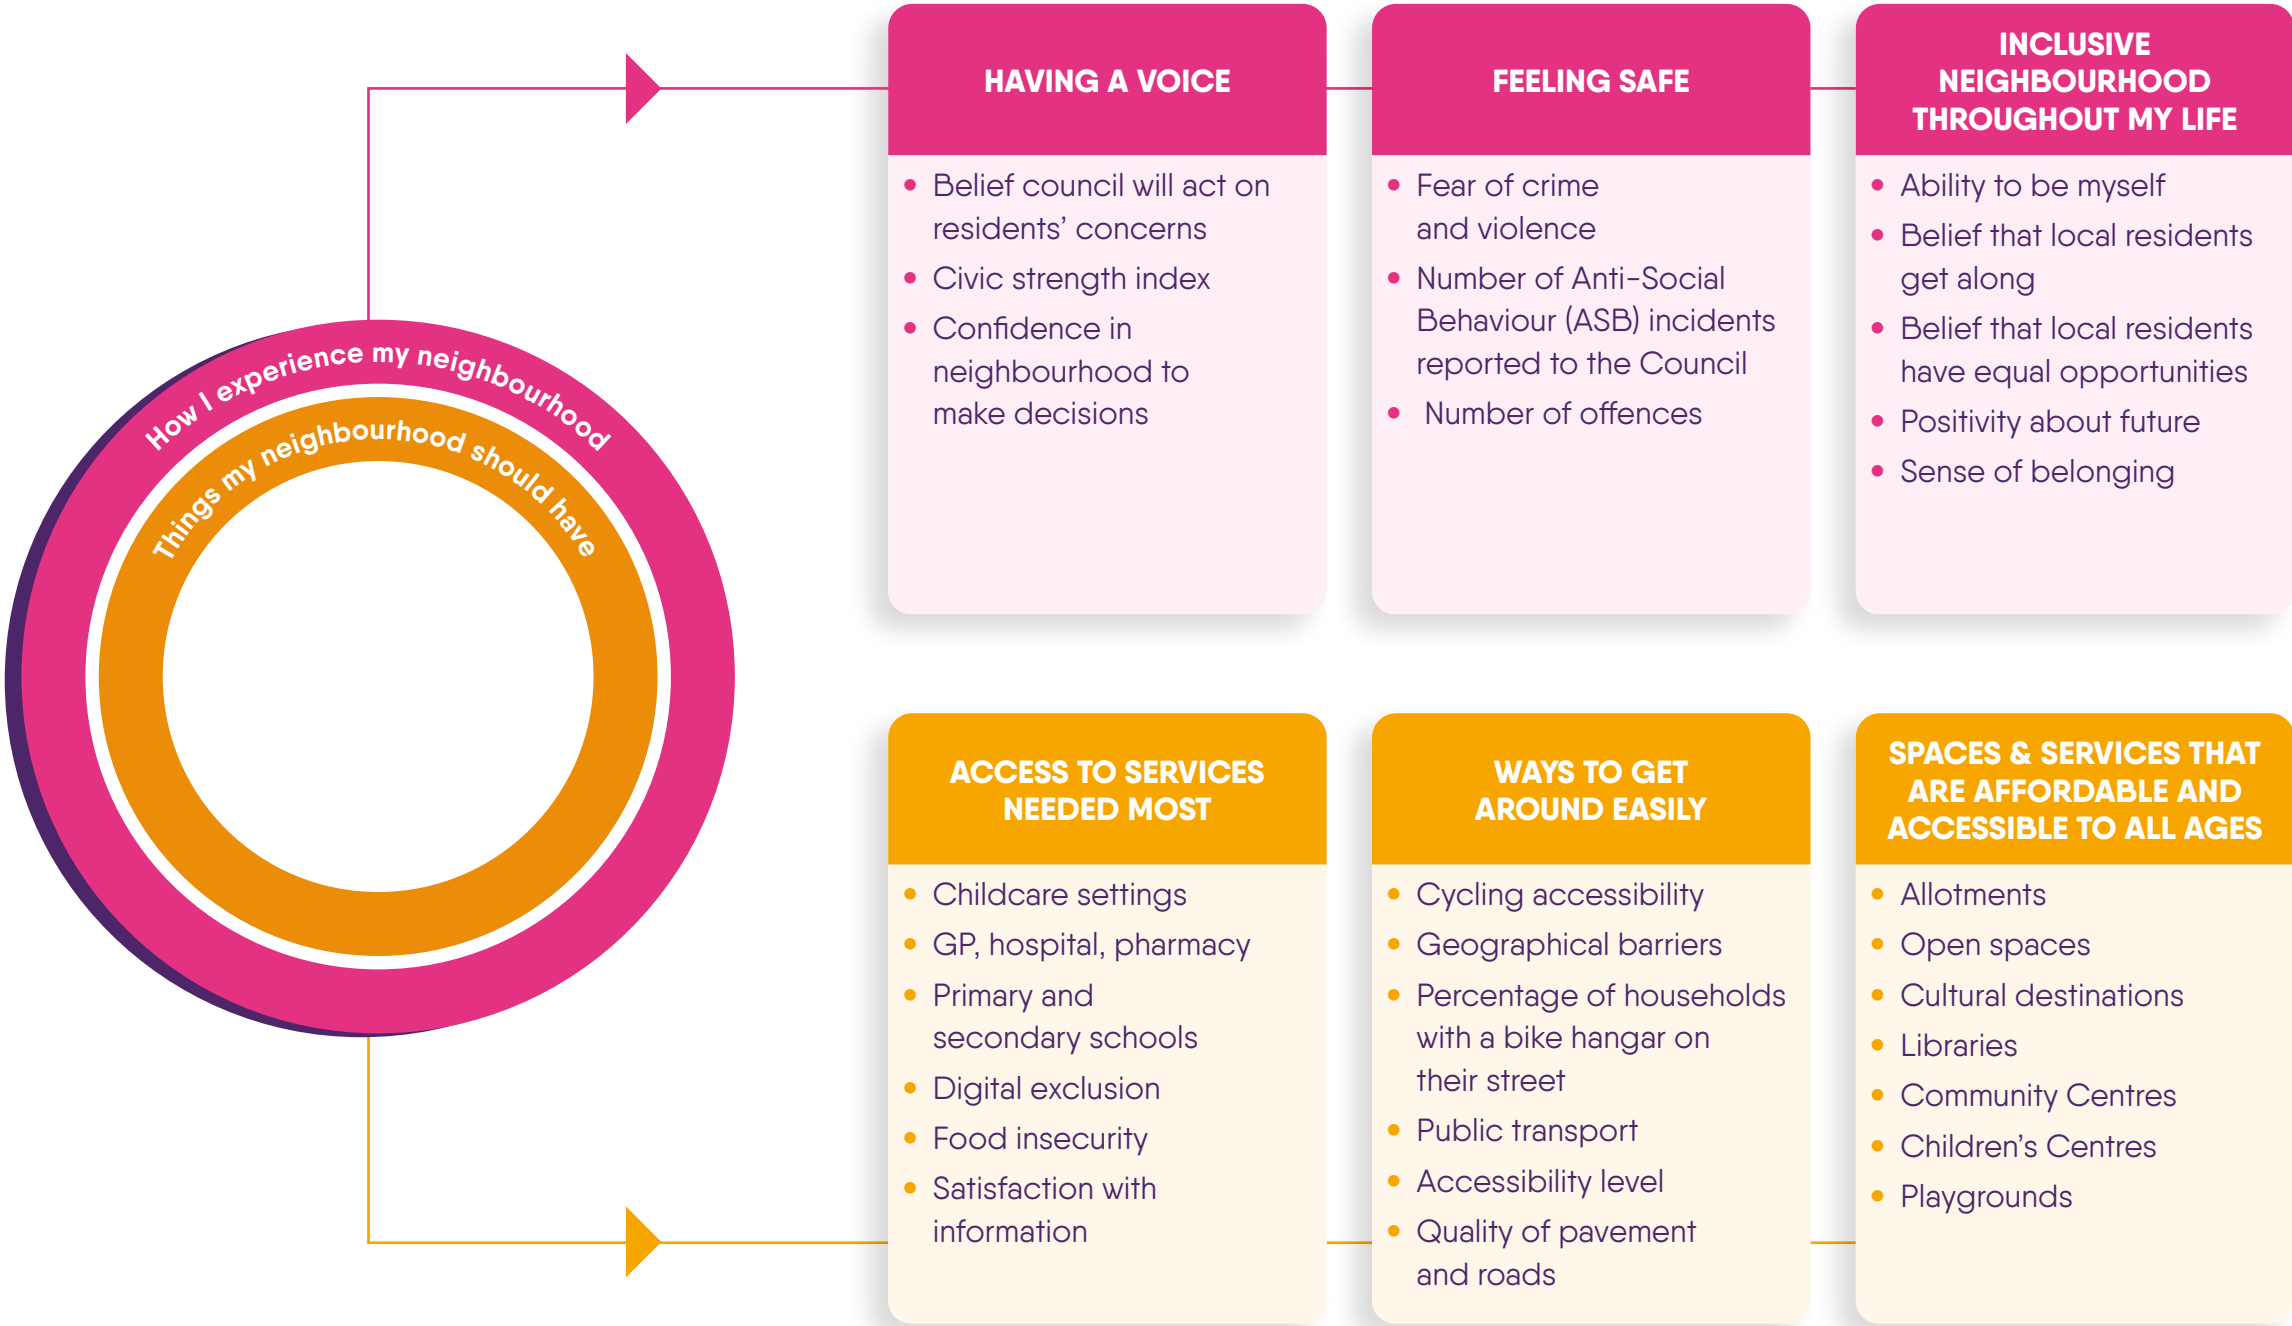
How I experience my neighbourhood

Things my neighbourhood should have

HAVING A VOICE

- Belief council will act on residents' concerns
- Civic strength index
- Confidence in neighbourhood to make decisions

FEELING SAFE

- Fear of crime and violence
- Number of Anti-Social Behaviour (ASB) incidents reported to the Council
- Number of offences

INCLUSIVE NEIGHBOURHOOD THROUGHOUT MY LIFE

- Ability to be myself
- Belief that local residents get along
- Belief that local residents have equal opportunities
- Positivity about future
- Sense of belonging

ACCESS TO SERVICES NEEDED MOST

- Childcare settings
- GP, hospital, pharmacy
- Primary and secondary schools
- Digital exclusion
- Food insecurity
- Satisfaction with information

WAYS TO GET AROUND EASILY

- Cycling accessibility
- Geographical barriers
- Percentage of households with a bike hangar on their street
- Public transport
- Accessibility level
- Quality of pavement and roads

SPACES & SERVICES THAT ARE AFFORDABLE AND ACCESSIBLE TO ALL AGES

- Allotments
- Open spaces
- Cultural destinations
- Libraries
- Community Centres
- Children's Centres
- Playgrounds